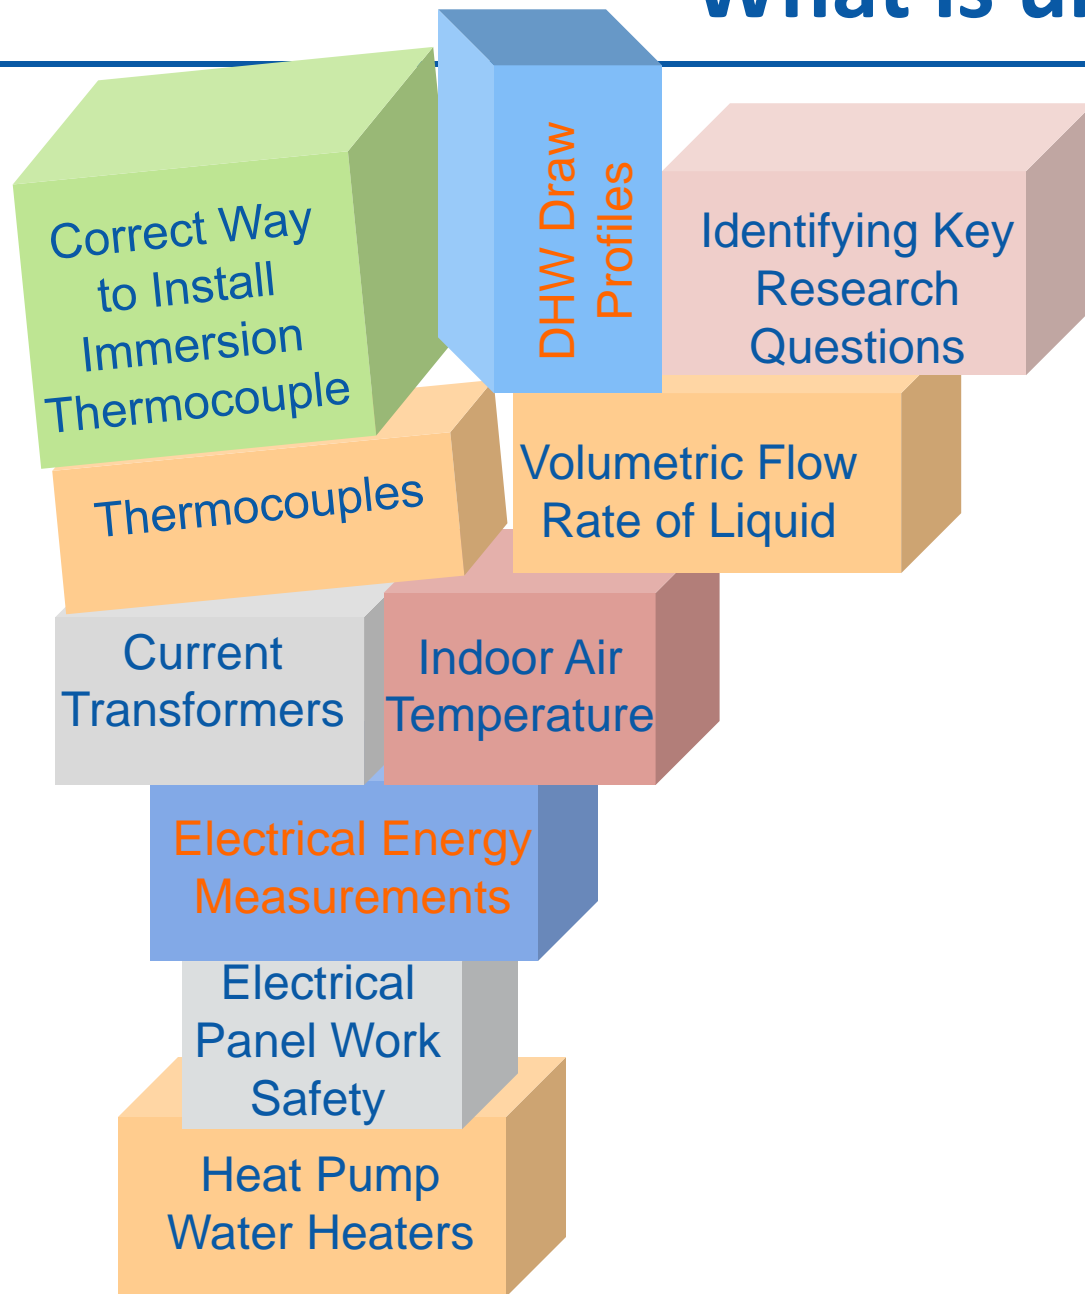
What is a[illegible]

Correct Way to Install Immersion Thermocouple

DHW Draw Profiles

Identifying Key Research Questions

Thermocouples

Volumetric Flow Rate of Liquid

Current Transformers

Indoor Air Temperature

Electrical Energy Measurements

Electrical Panel Work Safety

Heat Pump Water Heaters